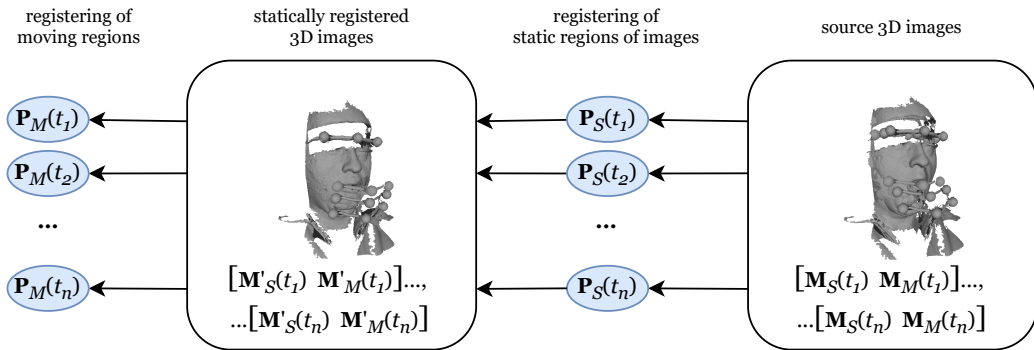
registering of moving regions

statically registered 3D images

registering of static regions of images

source 3D images

$\mathbf{P}_M(t_1)$

$\mathbf{P}_M(t_2)$

...

$\mathbf{P}_M(t_n)$

$[\mathbf{M'}_S(t_1)\ \mathbf{M'}_M(t_1)]$...,

...$[\mathbf{M'}_S(t_n)\ \mathbf{M'}_M(t_n)]$

$\mathbf{P}_S(t_1)$

$\mathbf{P}_S(t_2)$

...

$\mathbf{P}_S(t_n)$

$[\mathbf{M}_S(t_1)\ \mathbf{M}_M(t_1)]$...,

...$[\mathbf{M}_S(t_n)\ \mathbf{M}_M(t_n)]$